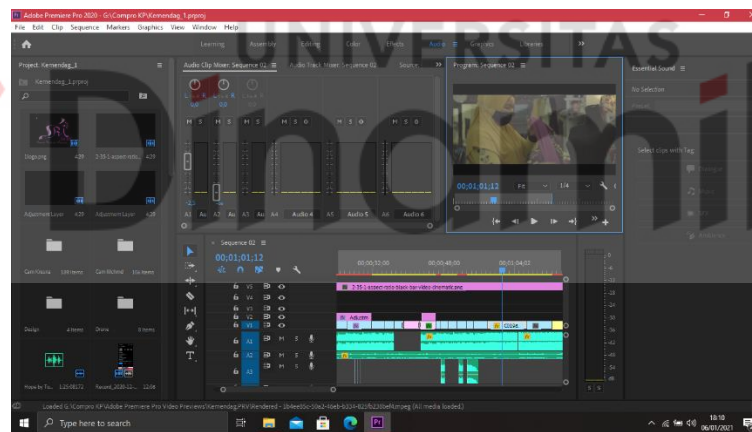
Adobe Premiere Pro 2020 - G:\Compro KP\Kemendag_1.prproj

File Edit Clip Sequence Markers Graphics View Window Help

Learning Assembly Editing Color Effects Audio Graphics Libraries

UNIVERSITAS

Dinamika

Project: Kemendag_1

Kemendag_1.prproj

Audio Clip Mixer: Sequence 02

Audio Track Mixer: Sequence 02

Source

Program: Sequence 02

Essential Sound

No Selection

Select clips with Tag

Dialogue

Music

SFX

Ambience

Dogo.png 4:29

2-35-1-aspect-ratio... 4:29

Adjustment Layer 4:29

Adjustment Layer 4:29

Cam Hitachi 136 items

Cam Richard 136 items

Design 4 items

Drone 0 items

Hope to Th... 1:25:08:21

Record_2020-10-... 12:06

M S M S M S M S M S

A1 Au A2 Au A3 Au A4 Audio 4 A5 Audio 5 A6 Audio 6

00;01;01;12 Fit 1/4

Sequence 02

00;01;01;12

00;00;32;00 00;00;48;00 00;01;04;02

V5 V4 V3 V2 V1 A1 A2 A3

2-35-1-aspect-ratio-black-bar-video-chromatic.png

Adjustm

DSC65

S S

Loaded G:\Compro KP\Adobe Premiere Pro Video Previews\Kemendag.PRV\Rendered - 2b4ee09c-50e2-40eb-b334-025fb230ef4f.mpeg (All media loaded.)

Type here to search

18:10
06/01/2021